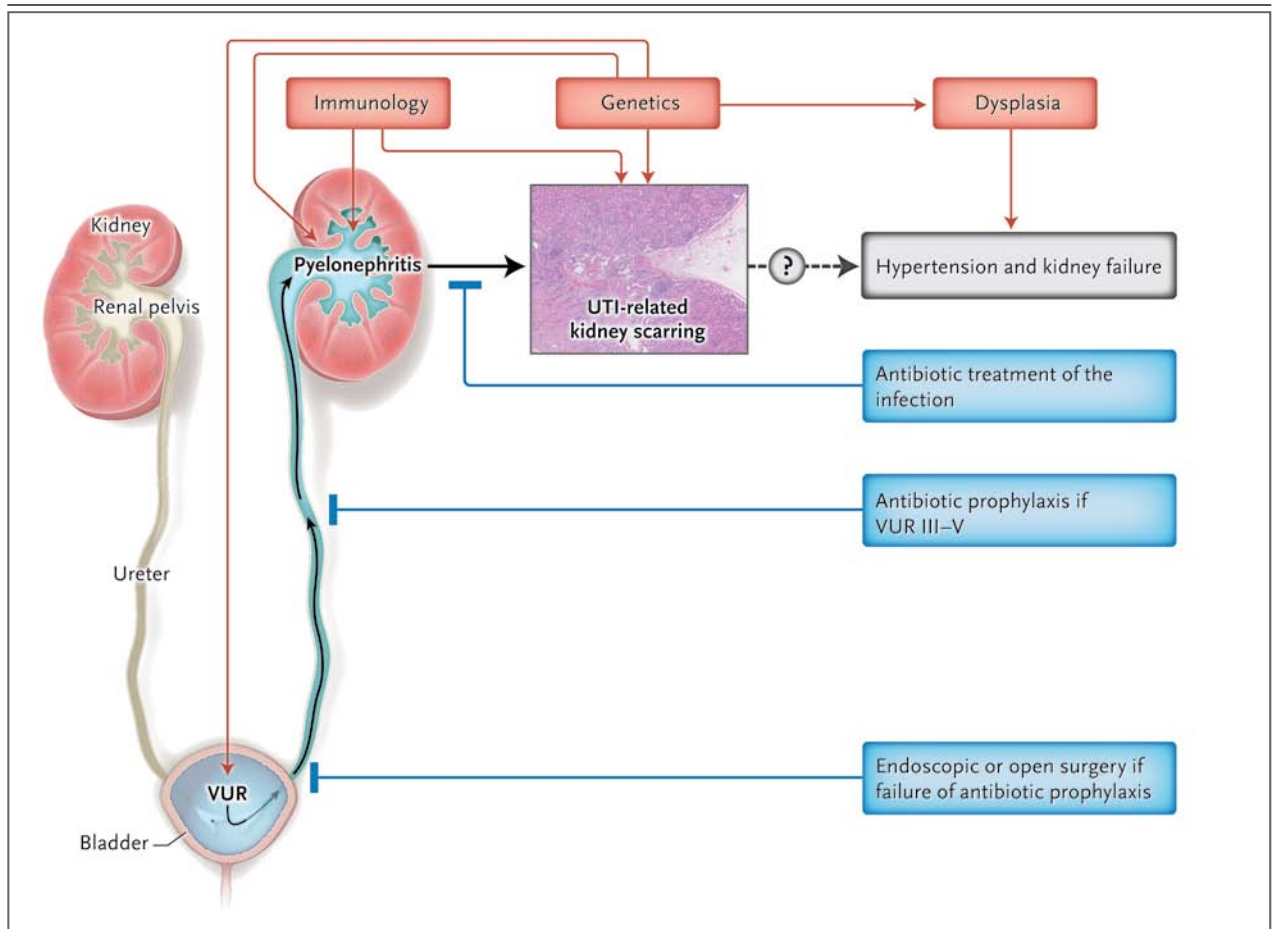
Immunology

Genetics

Dysplasia

Kidney

Renal pelvis

Pyelonephritis

UTI-related kidney scarring

?

Hypertension and kidney failure

Antibiotic treatment of the infection

Antibiotic prophylaxis if VUR III–V

Ureter

VUR

Bladder

Endoscopic or open surgery if failure of antibiotic prophylaxis